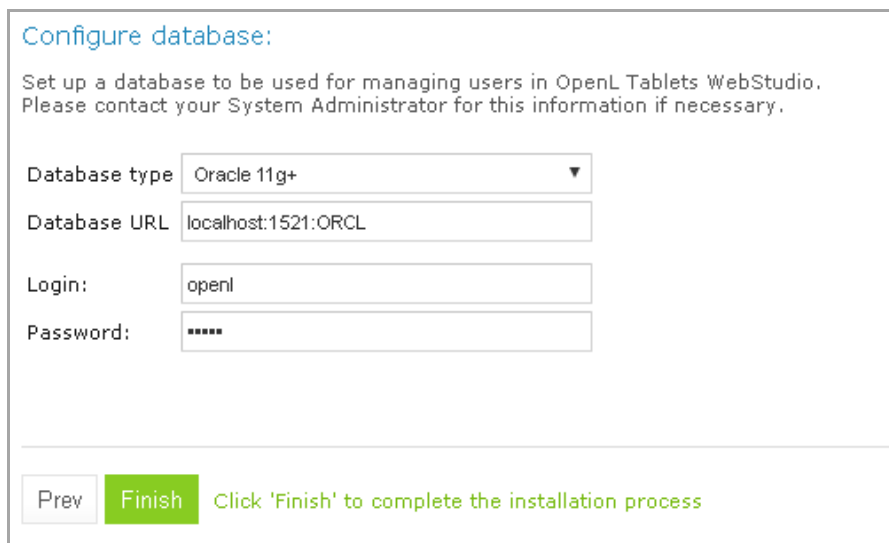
Configure database:

Set up a database to be used for managing users in OpenL Tablets WebStudio. Please contact your System Administrator for this information if necessary.

Database type Oracle 11g+

Database URL localhost:1521:ORCL

Login: openl

Password: ••••••

Prev Finish Click 'Finish' to complete the installation process